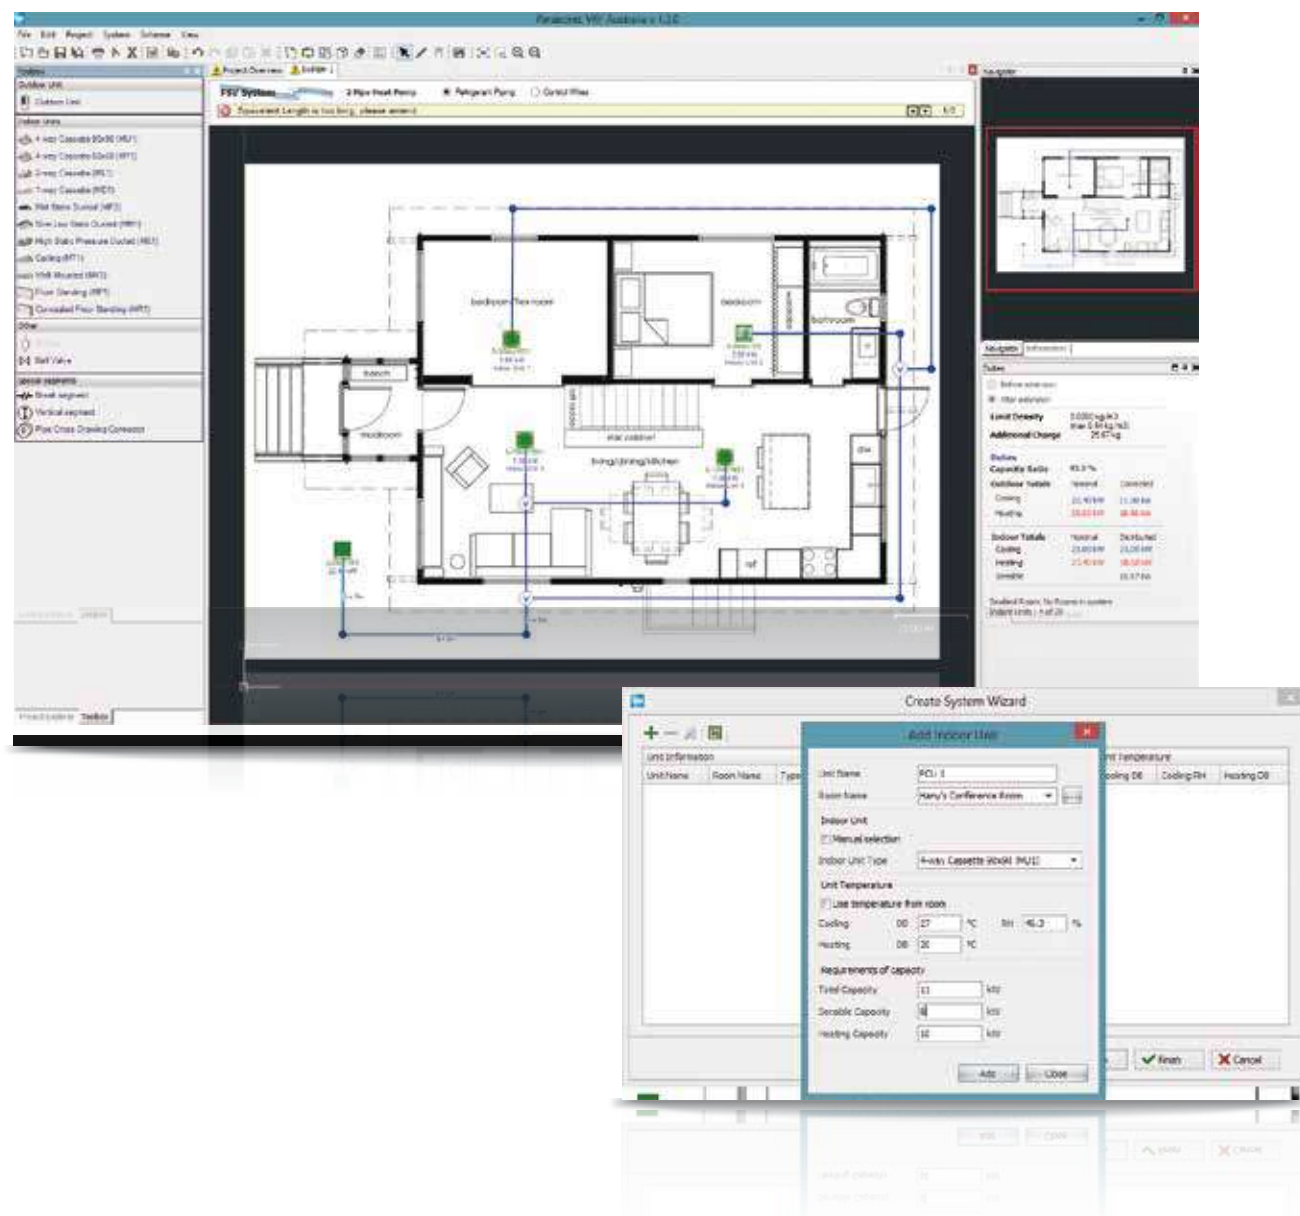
Panasonic VRF Designer 1.2.0

File Edit Project System Scheme View

Toolbox

Outdoor Unit

Outdoor Unit

Indoor Units

4-way Cassette 90x90 (MU1)

4-way Cassette 60x60 (MY1)

2-way Cassette (ML1)

1-way Cassette (MD1)

Slim Low Static Ducted (MF2)

High Static Pressure Ducted (ME1)

Ceiling (MT1)

Wall Mounted (MK1)

Floor Standing (MP1)

Concealed Floor Standing (MR1)

Other

Ball Valve

Special segments

Vertical segment

Project Overview

FSV System

2 Pipe Heat Pump

Refrigerant Piping

Control Wires

Equivalent Length is too long, please amend

bedroom / flex room

bedroom

bathroom

bench

mudroom

stair cabinet

living/dining/kitchen

ref

dw

Navigator

Navigator

Information

Tubes

Limit Density

Additional Charge

Outdoor Totals

Capacity Ratio

Cooling

Heating

Indoor Totals

Cooling

Heating

Sensible

Project Explorer

Toolbox

Create System Wizard

Unit Information

Unit Name

Room Name

Type

Unit Temperature

Cooling DB

Cooling RH

Heating DB

Add Indoor Unit

Unit Name

FCU 1

Room Name

Harry's Conference Room

Indoor Unit

Manual selection

Indoor Unit Type

4-way Cassette 90x90 (MU1)

Unit Temperature

Use temperature from room

Cooling

DB

27

°C

RH

46.3

%

Heating

DB

20

°C

Requirements of capacity

Total Capacity

kW

Sensible Capacity

kW

Heating Capacity

kW

Add

Close

Finish

Cancel